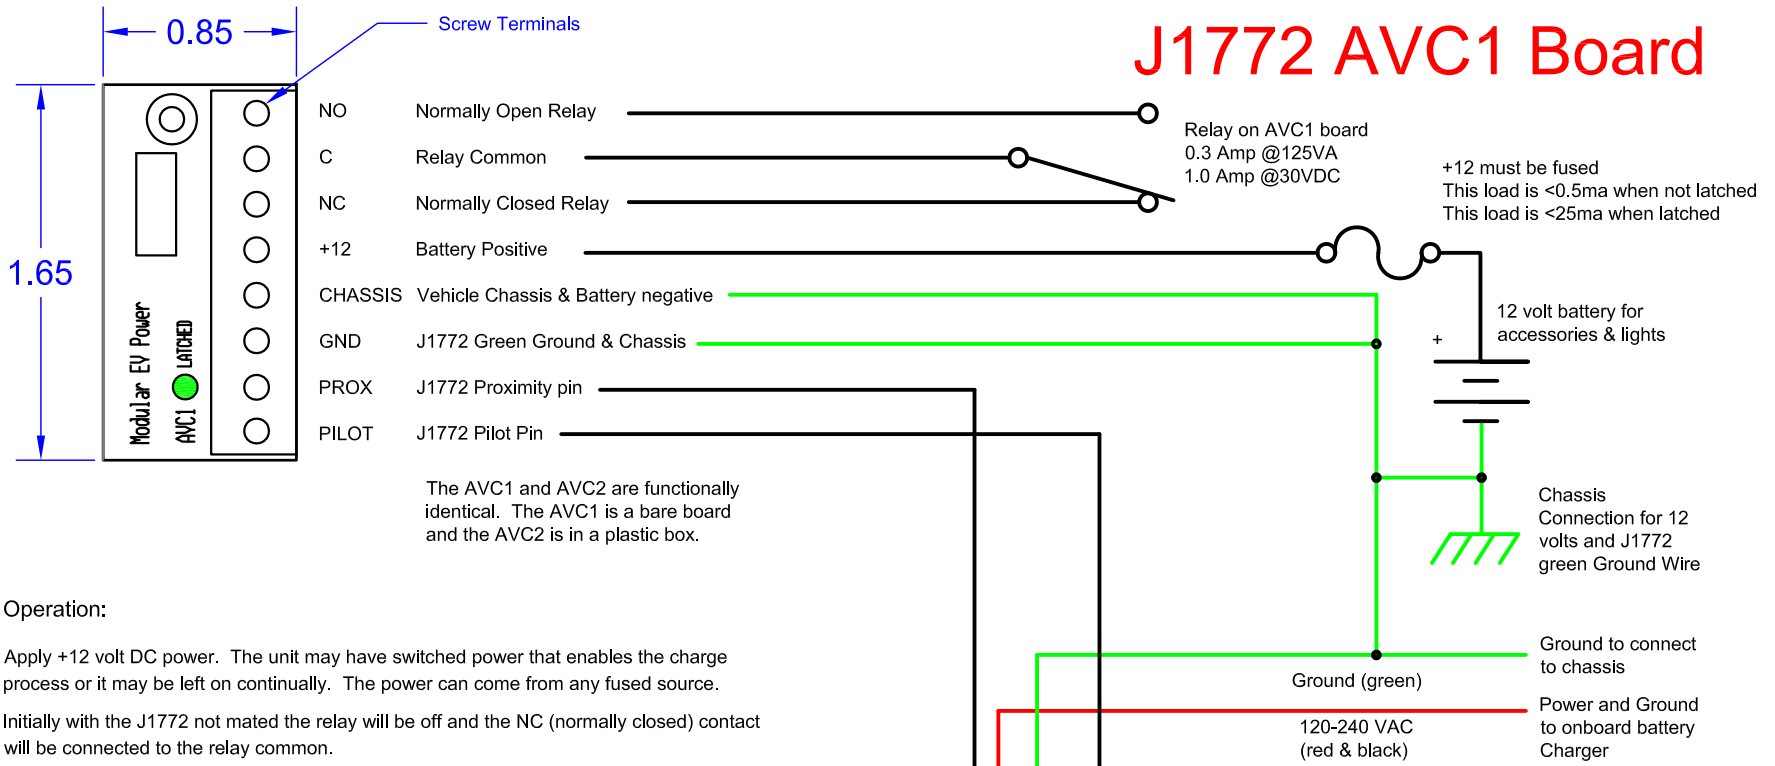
0.85

Screw Terminals

J1772 AVC1 Board

1.65

Modular EV Power

AVC1 LATCHED

NO Normally Open Relay

C Relay Common

NC Normally Closed Relay

+12 Battery Positive

CHASSIS Vehicle Chassis & Battery negative

GND J1772 Green Ground & Chassis

PROX J1772 Proximity pin

PILOT J1772 Pilot Pin

Relay on AVC1 board
0.3 Amp @125VA
1.0 Amp @30VDC

+12 must be fused
This load is <0.5ma when not latched
This load is <25ma when latched

12 volt battery for accessories & lights

+

Chassis Connection for 12 volts and J1772 green Ground Wire

The AVC1 and AVC2 are functionally identical. The AVC1 is a bare board and the AVC2 is in a plastic box.

Operation:

Apply +12 volt DC power. The unit may have switched power that enables the charge process or it may be left on continually. The power can come from any fused source.

Initially with the J1772 not mated the relay will be off and the NC (normally closed) contact will be connected to the relay common.

Ground to connect to chassis

Ground (green)

Power and Ground to onboard battery Charger

120-240 VAC
(red & black)